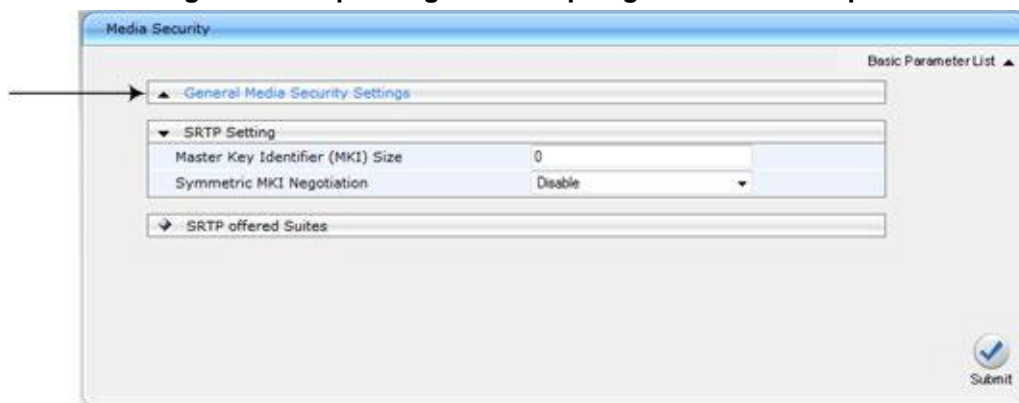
Media Security

Basic Parameter List

General Media Security Settings

SRTP Setting

| Master Key Identifier (MKI) Size | 0 |
|---|---|
| Symmetric MKI Negotiation | Disable |

SRTP offered Suites

Submit